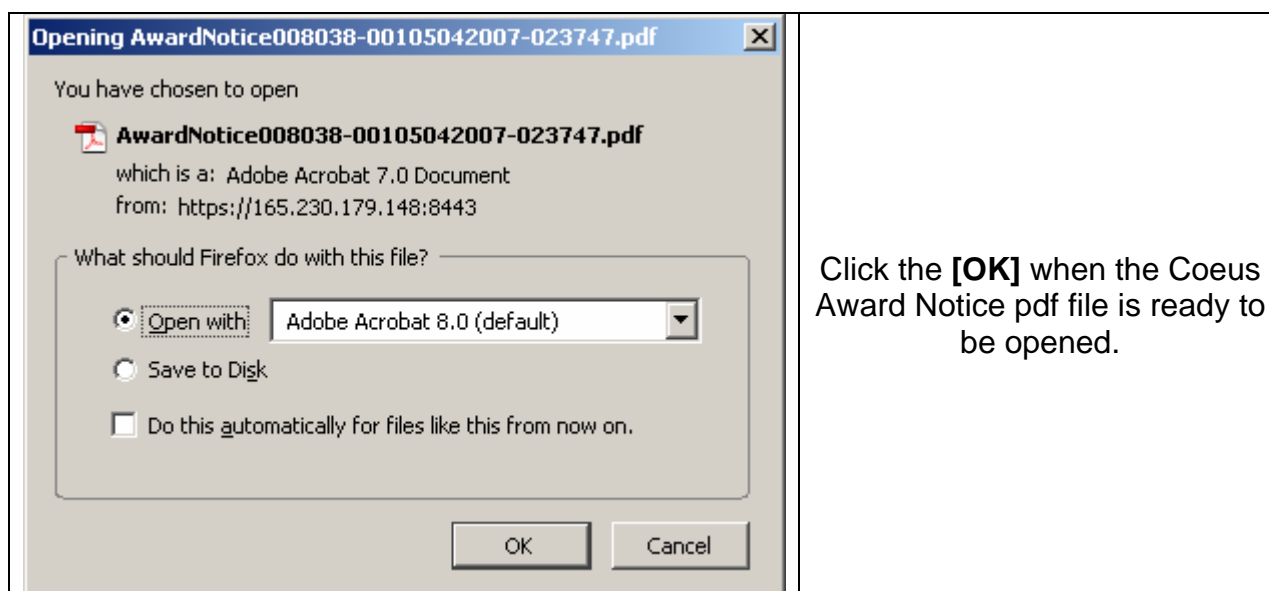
Opening AwardNotice008038-00105042007-023747.pdf

You have chosen to open

AwardNotice008038-00105042007-023747.pdf

which is a: Adobe Acrobat 7.0 Document

from: https://165.230.179.148:8443

What should Firefox do with this file?

Open with Adobe Acrobat 8.0 (default)

Save to Disk

Do this automatically for files like this from now on.

OK Cancel

Click the **[OK]** when the Coeus Award Notice pdf file is ready to be opened.